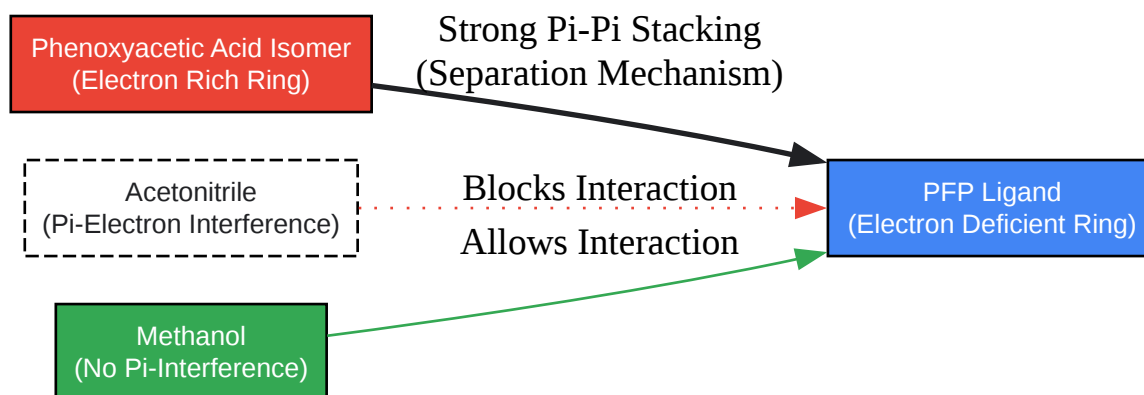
Phenoxyacetic Acid Isomer
(Electron Rich Ring)

Strong Pi-Pi Stacking
(Separation Mechanism)

Acetonitrile
(Pi-Electron Interference)

Blocks Interaction

Allows Interaction

PFP Ligand
(Electron Deficient Ring)

Methanol
(No Pi-Interference)